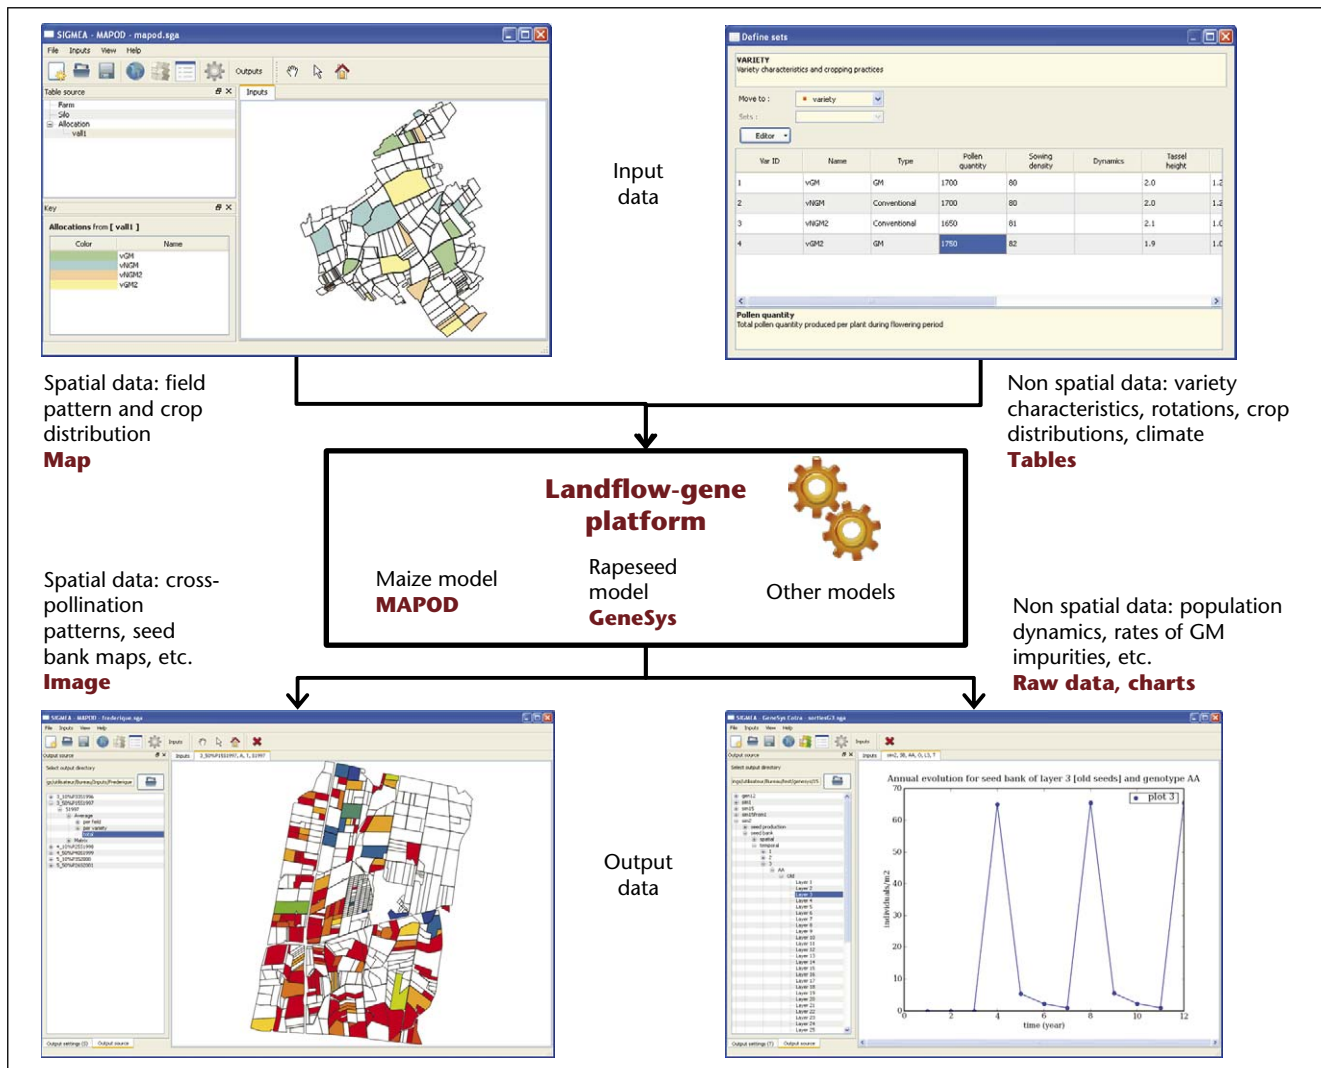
SIGMEA - MAPOD - mapod.sga

File Inputs View Help

Outputs

Table source

Inputs

Farm
Silo
Allocation
vall1

Key

Allocations from [ vall1 ]

| Color | Name |
|---|---|
| | vGM |
| | vNGM |
| | vNGM2 |
| | vGM2 |

Input data

Define sets

VARIETY
Variety characteristics and cropping practices

Move to : variety

Sets :

Editor

| Var ID | Name | Type | Pollen quantity | Sowing density | Dynamics | Tassel height | |
|---|---|---|---|---|---|---|---|
| 1 | vGM | GM | 1700 | 80 | | 2.0 | 1.2 |
| 2 | vNGM | Conventional | 1700 | 80 | | 2.0 | 1.2 |
| 3 | vNGM2 | Conventional | 1650 | 81 | | 2.1 | 1.0 |
| 4 | vGM2 | GM | 1750 | 82 | | 1.9 | 1.0 |

Pollen quantity
Total pollen quantity produced per plant during flowering period

Spatial data: field pattern and crop distribution
Map

Non spatial data: variety characteristics, rotations, crop distributions, climate
Tables

Landflow-gene platform

Maize model
MAPOD

Rapeseed model
GeneSys

Other models

Spatial data: cross-pollination patterns, seed bank maps, etc.
Image

Non spatial data: population dynamics, rates of GM impurities, etc.
Raw data, charts

Output data

SIGMEA - MAPOD - frederique.sga

SIGMEA - GeneSys Colza - sortiesG3.sga

Annual evolution for seed bank of layer 3 [old seeds] and genotype AA

plot 3

individuals/m2

time (year)

0 2 4 6 8 10 12

0 10 20 30 40 50 60 70

Output settings (0) Output source

Output settings (7) Output source